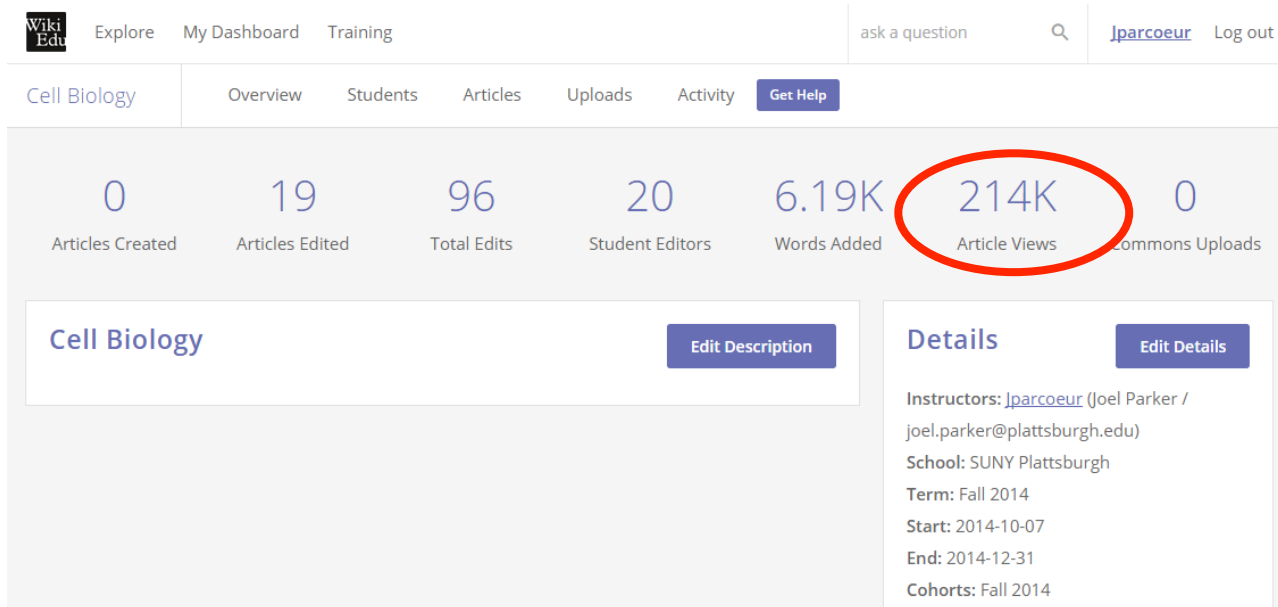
Wiki Edu Explore My Dashboard Training ask a question Jparcoeur Log out

Cell Biology Overview Students Articles Uploads Activity Get Help

0 Articles Created
19 Articles Edited
96 Total Edits
20 Student Editors
6.19K Words Added
214K Article Views
0 Commons Uploads

Cell Biology

Edit Description

Details

Edit Details

Instructors: Jparcoeur (Joel Parker / joel.parker@plattsburgh.edu)
School: SUNY Plattsburgh
Term: Fall 2014
Start: 2014-10-07
End: 2014-12-31
Cohorts: Fall 2014